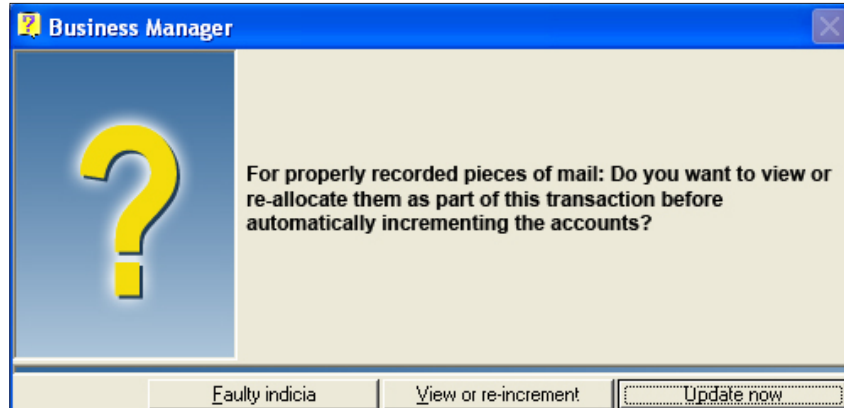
Business Manager

For properly recorded pieces of mail: Do you want to view or re-allocate them as part of this transaction before automatically incrementing the accounts?

Faulty indicia
View or re-increment
Update now